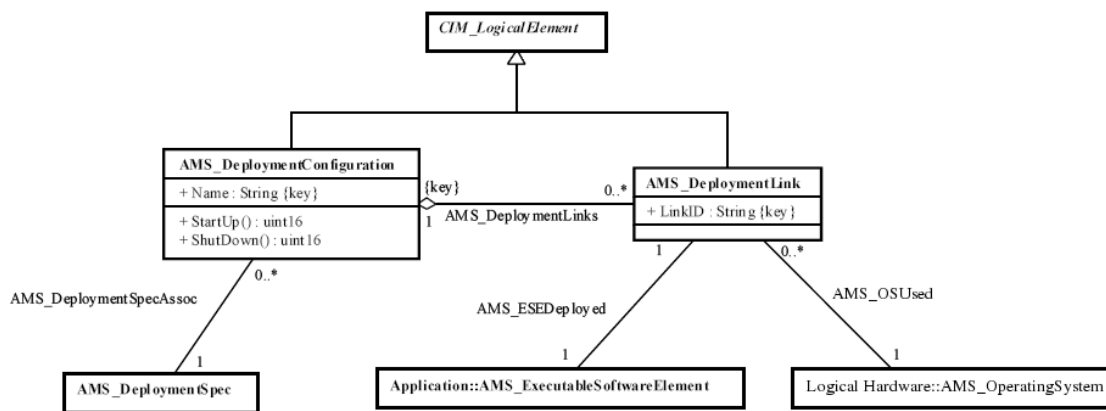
CIM_LogicalElement

AMS_DeploymentConfiguration

+ Name : String {key}

+ StartUp() : uint16
+ ShutDown() : uint16

{key}

1

AMS_DeploymentLinks

0..*

AMS_DeploymentLink

+ LinkID : String {key}

0..*

AMS_DeploymentSpecAssoc

1

AMS_DeploymentSpec

1

AMS_ESEDeployed

1

Application::AMS_ExecutableSoftwareElement

0..*

AMS_OSUsed

1

Logical Hardware::AMS_OperatingSystem